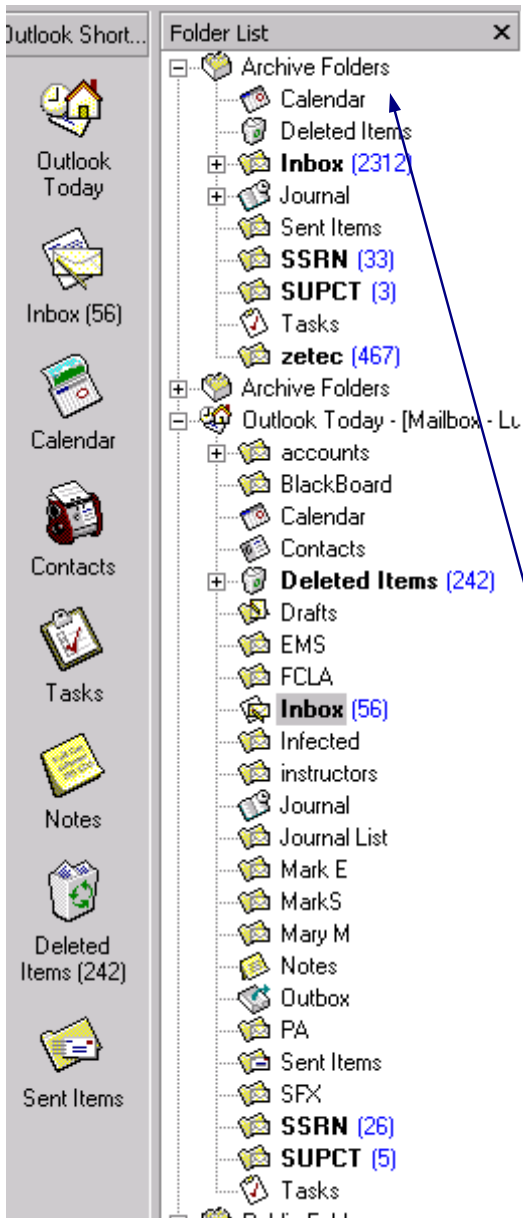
Outlook Short...

Outlook Today

Inbox (56)

Calendar

Contacts

Tasks

Notes

Deleted Items (242)

Sent Items

Folder List ×

Archive Folders
Calendar
Deleted Items
Inbox (2312)
Journal
Sent Items
SSRN (33)
SUPCT (3)
Tasks
zetec (467)
Archive Folders
Outlook Today - [Mailbox - Lu
accounts
BlackBoard
Calendar
Contacts
Deleted Items (242)
Drafts
EMS
FCLA
Inbox (56)
Infected
instructors
Journal
Journal List
Mark E
MarkS
Mary M
Notes
Outbox
PA
Sent Items
SFX
SSRN (26)
SUPCT (5)
Tasks
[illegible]